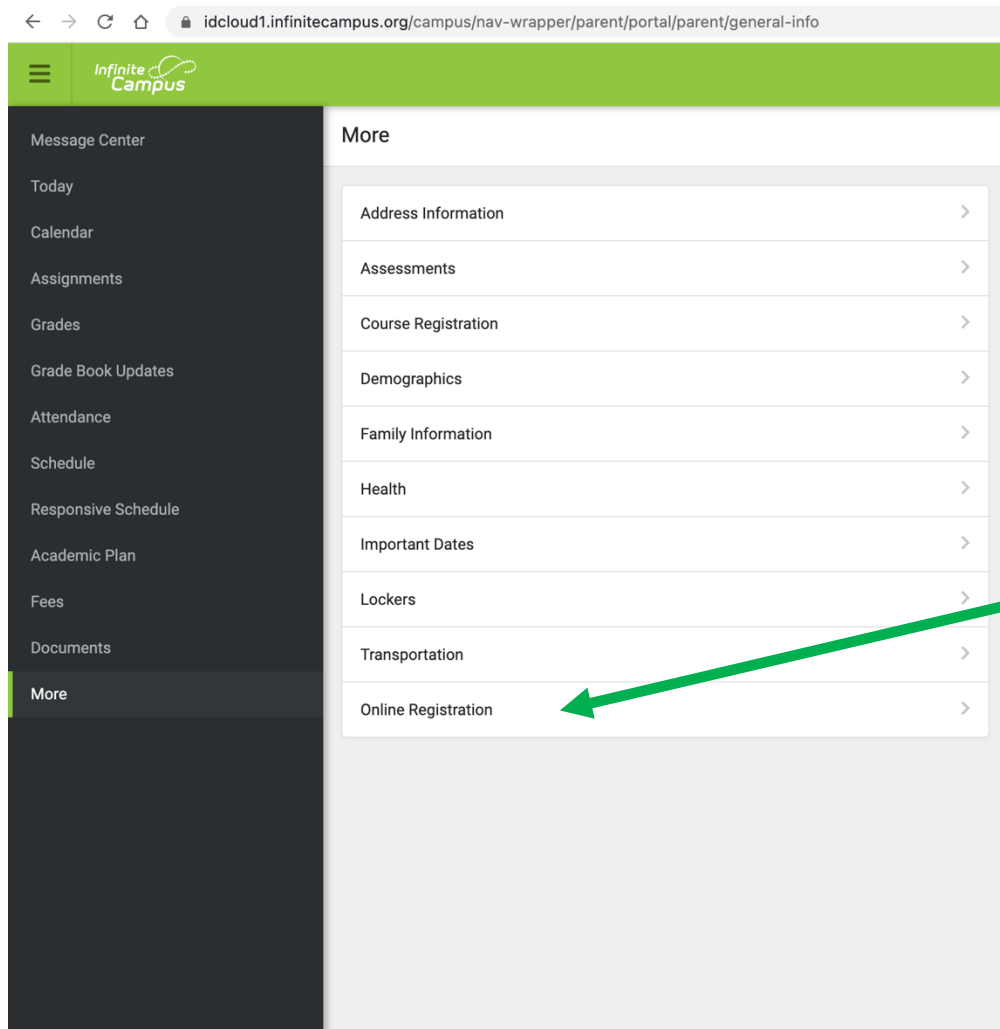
idcloud1.infinitecampus.org/campus/nav-wrapper/parent/portal/parent/general-info

Infinite Campus

Message Center
Today
Calendar
Assignments
Grades
Grade Book Updates
Attendance
Schedule
Responsive Schedule
Academic Plan
Fees
Documents
More

More

Address Information
Assessments
Course Registration
Demographics
Family Information
Health
Important Dates
Lockers
Transportation
Online Registration